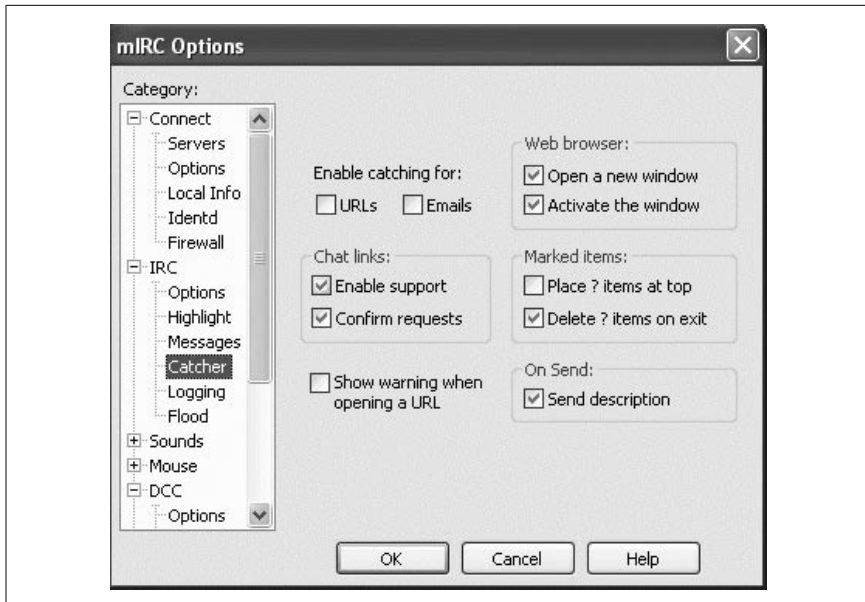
mIRC Options

Category:

Connect
Servers
Options
Local Info
Identd
Firewall
IRC
Options
Highlight
Messages
Catcher
Logging
Flood
Sounds
Mouse
DCC
Options

Enable catching for:
URLs
Emails

Web browser:
Open a new window
Activate the window

Chat links:
Enable support
Confirm requests

Marked items:
Place ? items at top
Delete ? items on exit

Show warning when opening a URL

On Send:
Send description

OK
Cancel
Help